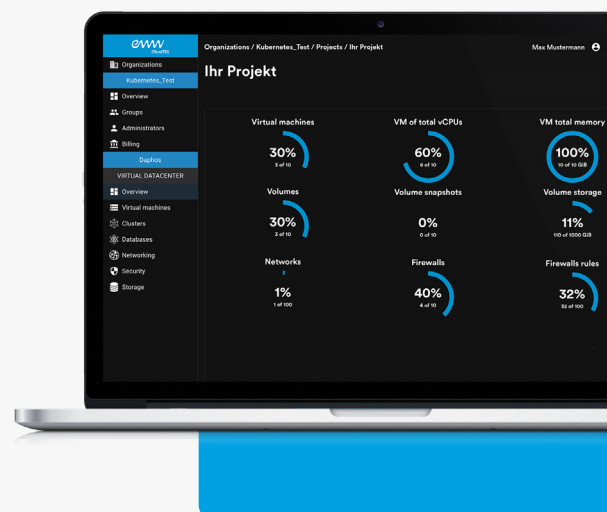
eww ITandTEL

Organizations
Kubernetes_Test
Overview
Groups
Administrators
Billing
Daphos
VIRTUAL DATACENTER
Overview
Virtual machines
Clusters
Databases
Networking
Security
Storage

Organizations / Kubernetes_Test / Projects / Ihr Projekt

Max Mustermann

Ihr Projekt

Virtual machines
30%
3 of 10

VM of total vCPUs
60%
6 of 10

VM total memory
100%
10 of 10 GiB

Volumes
30%
3 of 10

Volume snapshots
0%
0 of 10

Volume storage
11%
110 of 1000 GiB

Networks
1%
1 of 100

Firewalls
40%
4 of 10

Firewalls rules
32%
32 of 100